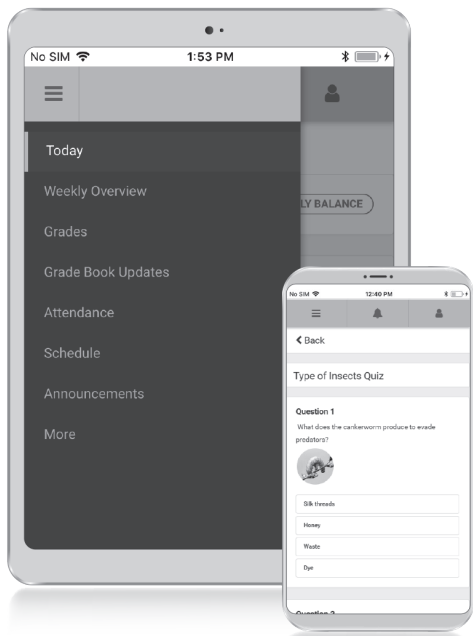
No SIM 1:53 PM

Today

Weekly Overview

Grades

Grade Book Updates

Attendance

Schedule

Announcements

More

LY BALANCE

No SIM 12:40 PM

Back

Type of Insects Quiz

Question 1

What does the cankerworm produce to evade predators?

Silk threads

Honey

Waste

Dye

Question 2